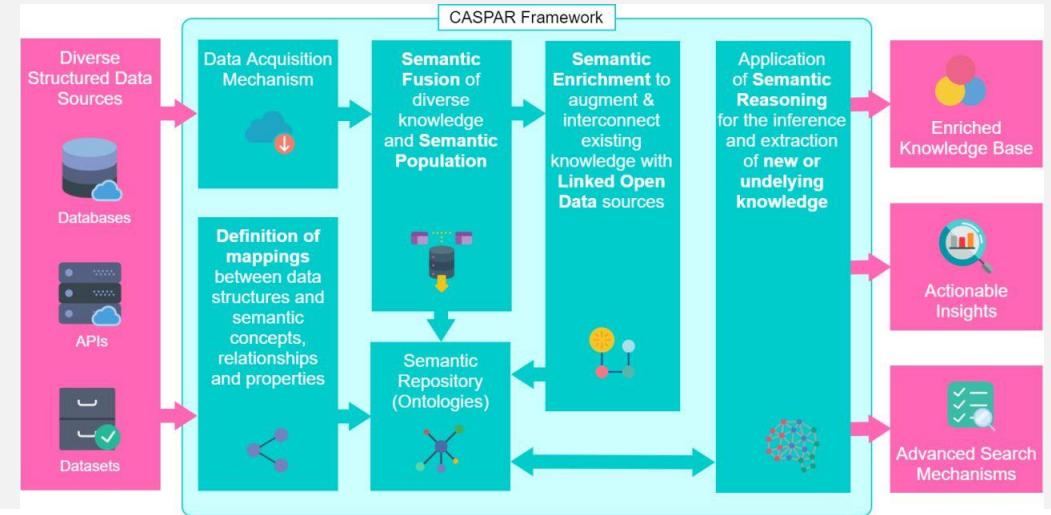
CASPAR Framework

Diverse Structured Data Sources

Databases

APIs

Datasets

Data Acquisition Mechanism

Definition of mappings between data structures and semantic concepts, relationships and properties

Semantic Fusion of diverse knowledge and Semantic Population

Semantic Repository (Ontologies)

Semantic Enrichment to augment & interconnect existing knowledge with Linked Open Data sources

Application of Semantic Reasoning for the inference and extraction of new or undelying knowledge

Enriched Knowledge Base

Actionable Insights

Advanced Search Mechanisms